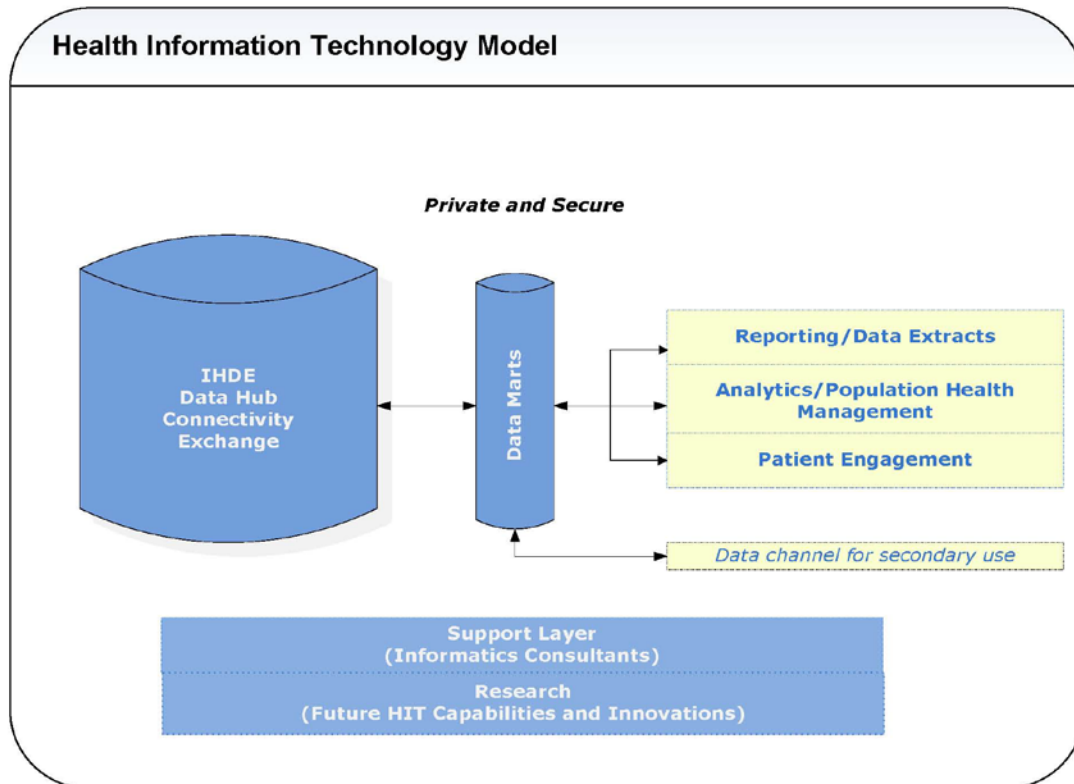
Health Information Technology Model

Private and Secure

IHDE
Data Hub
Connectivity
Exchange

Data Marts

Reporting/Data Extracts

Analytics/Population Health Management

Patient Engagement

Data channel for secondary use

Support Layer
(Informatics Consultants)

Research
(Future HIT Capabilities and Innovations)